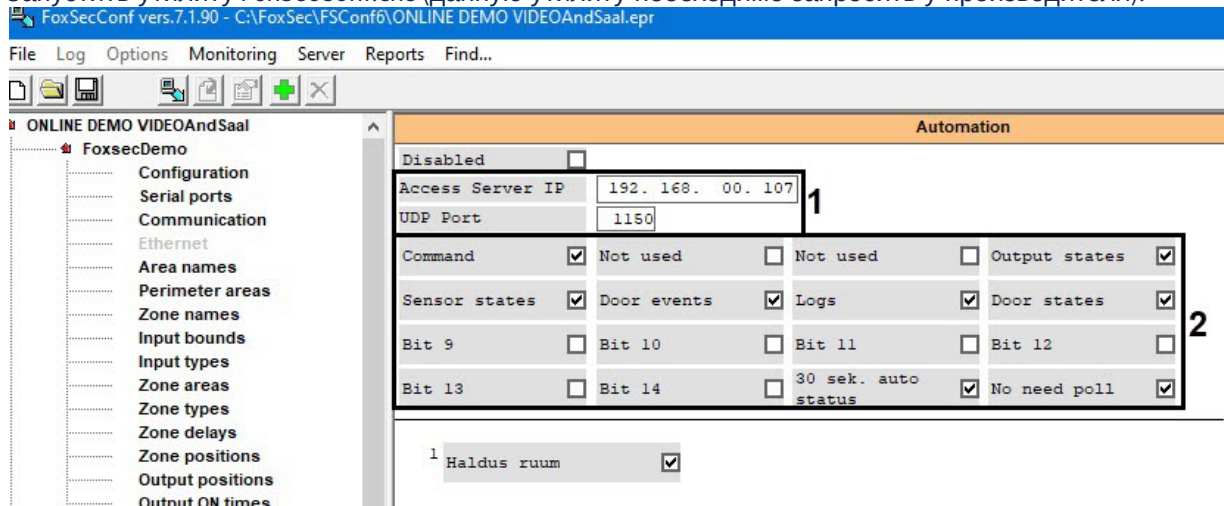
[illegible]
FoxSecConf vers.7.1.90 - C:\FoxSec\FSConf6\ONLINE DEMO VIDEOAndSaal.epr

File Log Options Monitoring Server Reports Find...

ONLINE DEMO VIDEOAndSaal
FoxsecDemo
Configuration
Serial ports
Communication
Ethernet
Area names
Perimeter areas
Zone names
Input bounds
Input types
Zone areas
Zone types
Zone delays
Zone positions
Output positions
Output ON times

Automation

Disabled
Access Server IP 192. 168. 00. 107
UDP Port 1150
1

| Command | ☑ | Not used | ☐ | Not used | ☐ | Output states | ☑ |
|---|---|---|---|---|---|---|---|
| Sensor states | ☑ | Door events | ☑ | Logs | ☑ | Door states | ☑ |
| Bit 9 | ☐ | Bit 10 | ☐ | Bit 11 | ☐ | Bit 12 | ☐ |
| Bit 13 | ☐ | Bit 14 | ☐ | 30 sek. auto status | ☑ | No need poll | ☑ |

2

1 Haldus ruum ☑